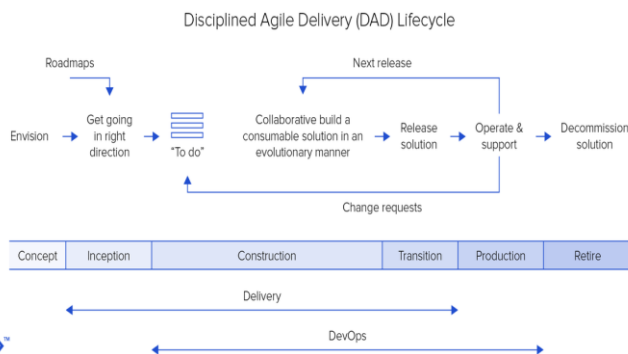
Disciplined Agile Delivery (DAD) Lifecycle

Roadmaps

Next release

Envision

Get going in right direction

"To do"

Collaborative build a consumable solution in an evolutionary manner

Release solution

Operate & support

Decommission solution

Change requests

| Concept | Inception | Construction | Transition | Production | Retire |
|---|---|---|---|---|---|

Delivery

DevOps

™